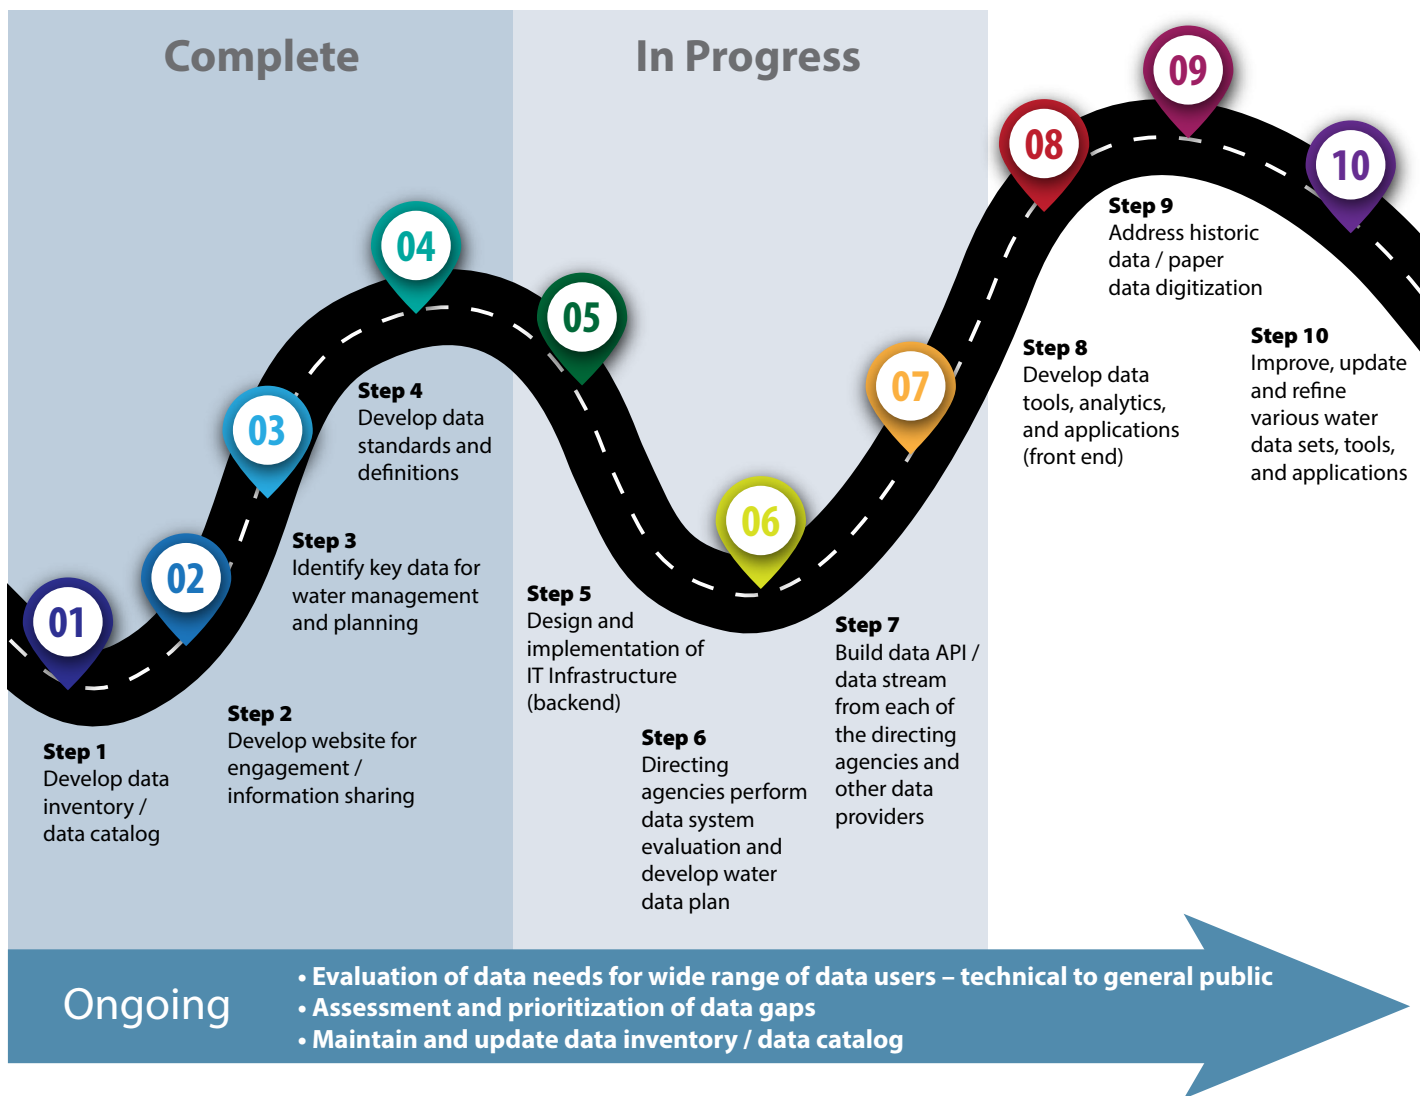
Complete

In Progress

09

08

10

04

05

03

07

06

02

01

Step 1
Develop data inventory / data catalog

Step 2
Develop website for engagement / information sharing

Step 3
Identify key data for water management and planning

Step 4
Develop data standards and definitions

Step 5
Design and implementation of IT Infrastructure (backend)

Step 6
Directing agencies perform data system evaluation and develop water data plan

Step 7
Build data API / data stream from each of the directing agencies and other data providers

Step 8
Develop data tools, analytics, and applications (front end)

Step 9
Address historic data / paper data digitization

Step 10
Improve, update and refine various water data sets, tools, and applications

Ongoing

• Evaluation of data needs for wide range of data users – technical to general public
• Assessment and prioritization of data gaps
• Maintain and update data inventory / data catalog